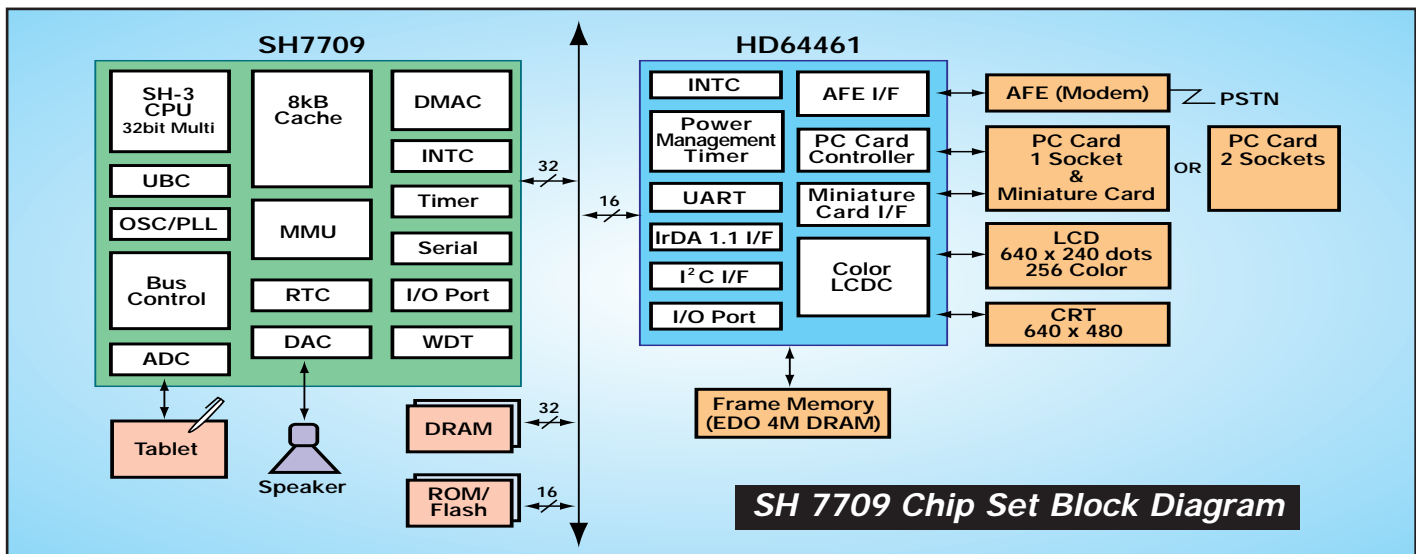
SH7709

SH-3 CPU 32bit Multi

8kB Cache

DMAC

INTC

UBC

Timer

OSC/PLL

MMU

Serial

Bus Control

RTC

I/O Port

ADC

DAC

WDT

32

16

HD64461

INTC

AFE I/F

Power Management Timer

PC Card Controller

UART

Miniature Card I/F

IrDA 1.1 I/F

$I^2C$ I/F

Color LCDC

I/O Port

AFE (Modem)

PSTN

PC Card 1 Socket & Miniature Card

OR

PC Card 2 Sockets

LCD 640 x 240 dots 256 Color

CRT 640 x 480

Frame Memory (EDO 4M DRAM)

Tablet

Speaker

DRAM

32

ROM/ Flash

16

SH 7709 Chip Set Block Diagram